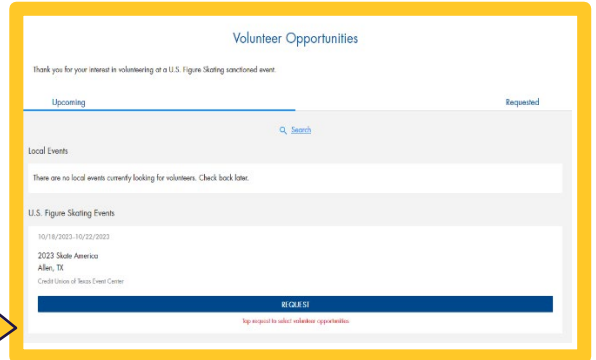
Volunteer Opportunities

Thank you for your interest in volunteering at a U.S. Figure Skating sanctioned event.

Upcoming

Requested

Search

Local Events

There are no local events currently looking for volunteers. Check back later.

U.S. Figure Skating Events

10/18/2023-10/22/2023

2023 Skate America
Allen, TX

Credit Union of Texas Event Center

REQUEST

Tap request to select volunteer opportunities.